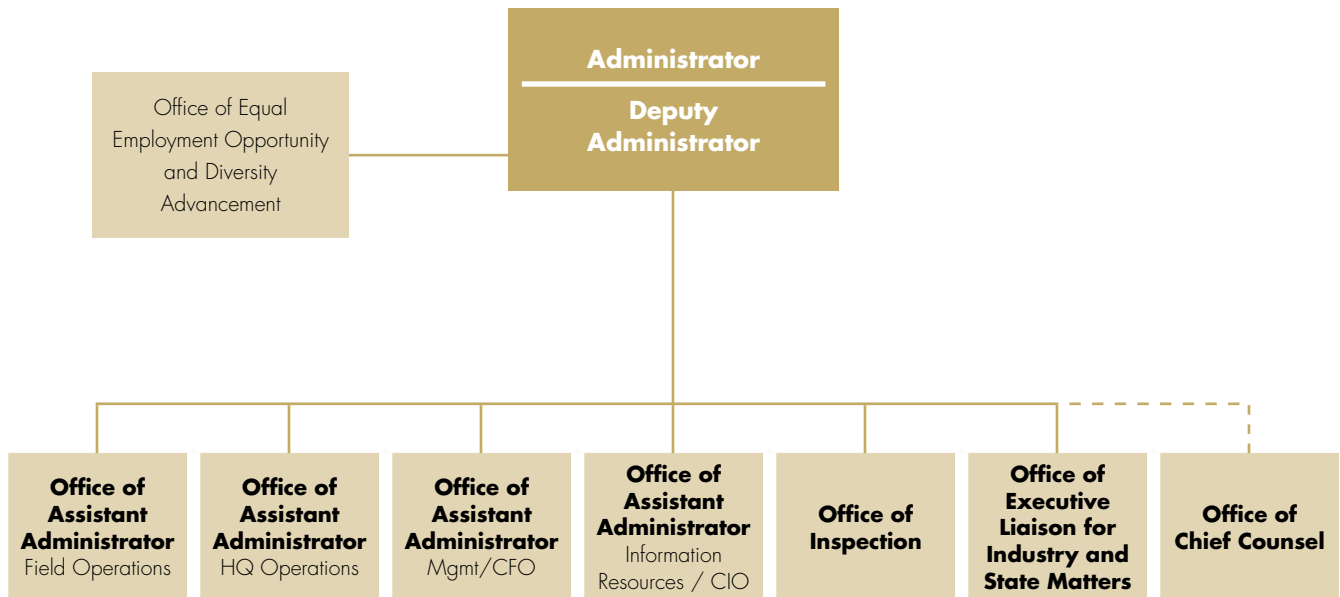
Administrator

Deputy Administrator

Office of Equal Employment Opportunity and Diversity Advancement

Office of Assistant Administrator
Field Operations

Office of Assistant Administrator
HQ Operations

Office of Assistant Administrator
Mgmt/CFO

Office of Assistant Administrator
Information Resources / CIO

Office of Inspection

Office of Executive Liaison for Industry and State Matters

Office of Chief Counsel